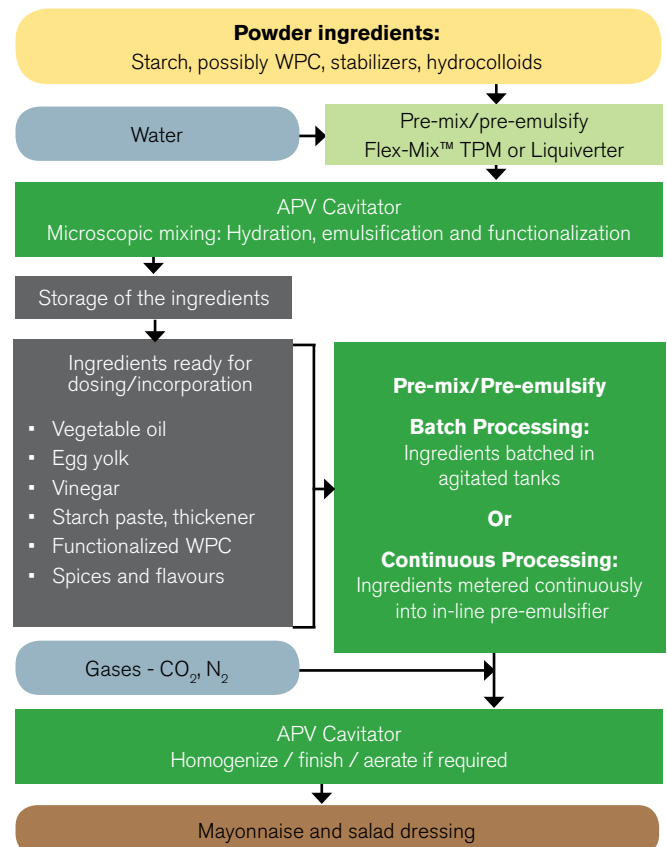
**Powder ingredients:**
Starch, possibly WPC, stabilizers, hydrocolloids

Water

Pre-mix/pre-emulsify
Flex-Mix™ TPM or Liquiverter

APV Cavitator
Microscopic mixing: Hydration, emulsification and functionalization

Storage of the ingredients

Ingredients ready for dosing/incorporation

- Vegetable oil
- Egg yolk
- Vinegar
- Starch paste, thickener
- Functionalized WPC
- Spices and flavours

**Pre-mix/Pre-emulsify**

**Batch Processing:**
Ingredients batched in agitated tanks

**Or**

**Continuous Processing:**
Ingredients metered continuously into in-line pre-emulsifier

Gases - $CO_2$, $N_2$

APV Cavitator
Homogenize / finish / aerate if required

Mayonnaise and salad dressing